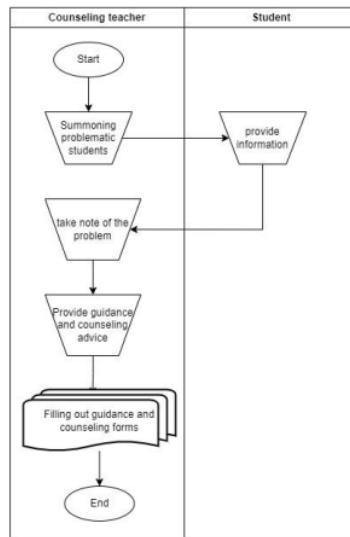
| Counseling teacher | Student |
|---|---|

Start

Summoning problematic students

provide information

take note of the problem

Provide guidance and counseling advice

Filling out guidance and counseling forms

End